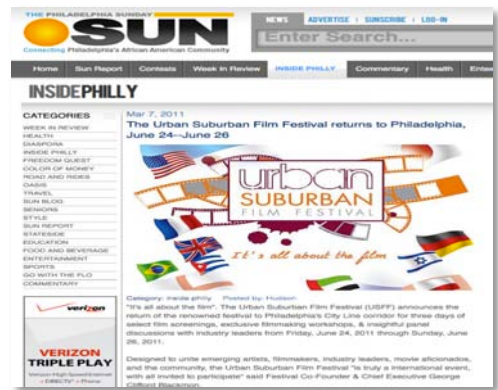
THE PHILADELPHIA SUNDAY
SUN
Connecting Philadelphia's African American Community

NEWS | ADVERTISE | SUBSCRIBE | LOG-IN
Enter Search...

Home | Sun Report | Contests | Week In Review | INSIDE PHILLY | Commentary | Health | Enter

INSIDEPHILLY

CATEGORIES
WEEK IN REVIEW
HEALTH
DIASPORA
INSIDE PHILLY
FREEDOM QUEST
COLOR OF MONEY
ROAD AND RIDES
OASIS
TRAVEL
SUN BLOG
SENIORS
STYLE
SUN REPORT
STATESIDE
EDUCATION
FOOD AND BEVERAGE
ENTERTAINMENT
SPORTS
GO WITH THE FLO
COMMENTARY

verizon
VERIZON TRIPLE PLAY
Verizon High Speed Internet + DIRECTV + Phone

Mar 7, 2011
The Urban Suburban Film Festival returns to Philadelphia, June 24--June 26

urban
SUBURBAN
FILM FESTIVAL
It's all about the film

Category: inside philly Posted by: Hudson
"It's all about the film". The Urban Suburban Film Festival (USFF) announces the return of the renowned festival to Philadelphia's City Line corridor for three days of select film screenings, exclusive filmmaking workshops, & insightful panel discussions with industry leaders from Friday, June 24, 2011 through Sunday, June 26, 2011.

Designed to unite emerging artists, filmmakers, industry leaders, movie aficionados, and the community, the Urban Suburban Film Festival "is truly a international event, with all invited to participate" said Festival Co-Founder & Chief Executive George Clifford Blackmon.